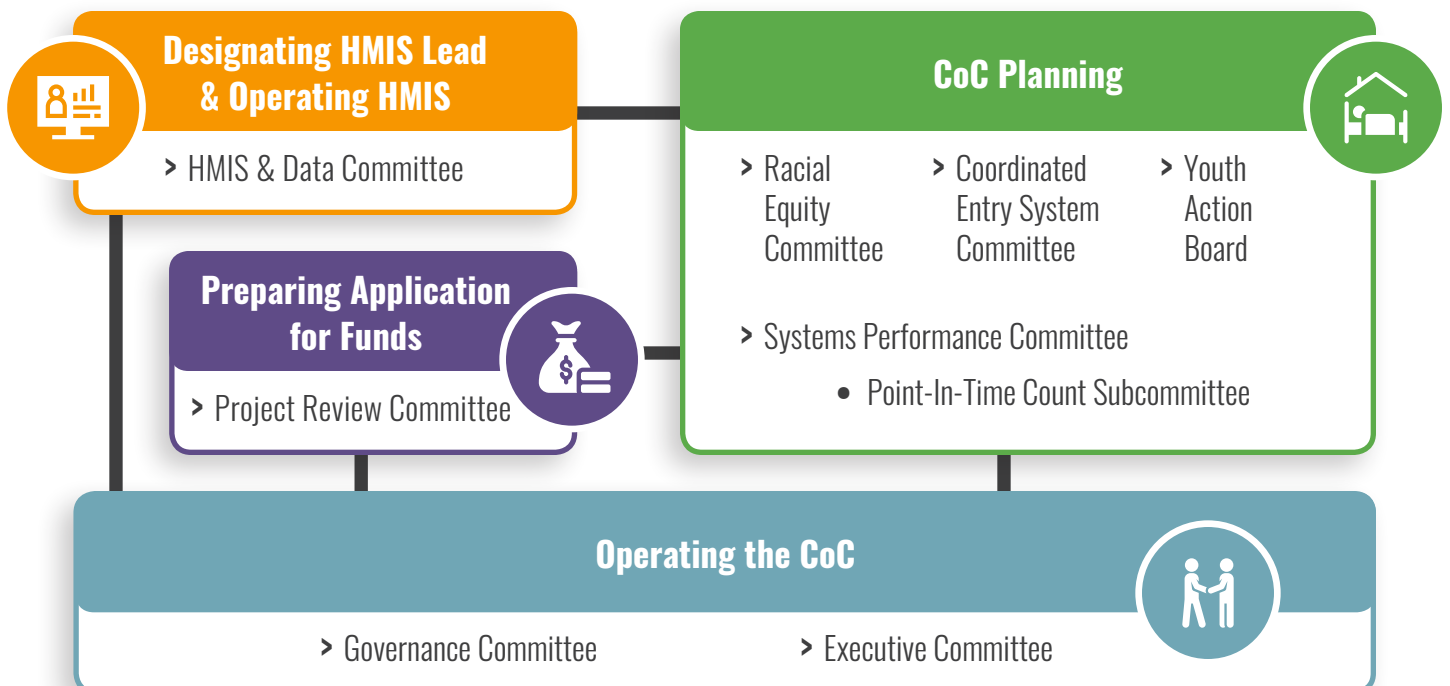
Designating HMIS Lead & Operating HMIS

> HMIS & Data Committee

CoC Planning

> Racial Equity Committee

> Coordinated Entry System Committee

> Youth Action Board

> Systems Performance Committee

• Point-In-Time Count Subcommittee

Preparing Application for Funds

> Project Review Committee

Operating the CoC

> Governance Committee

> Executive Committee